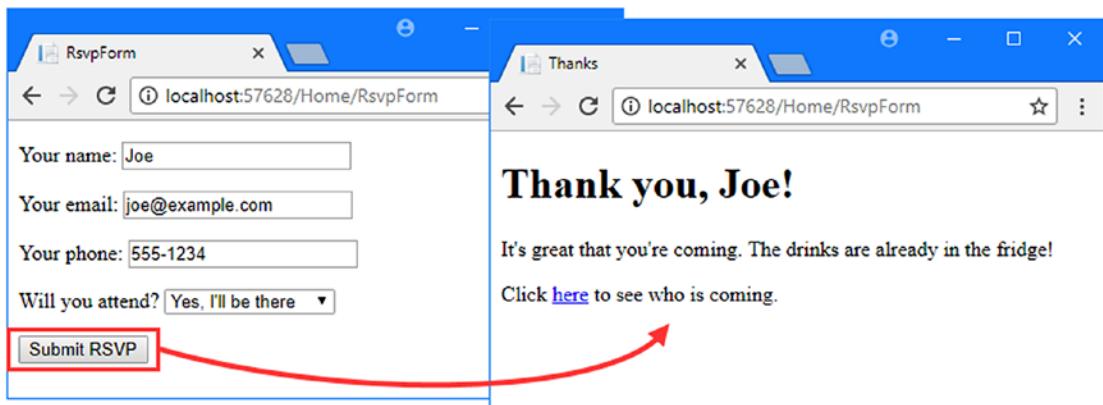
RsvpForm ×

localhost:57628/Home/RsvpForm

Your name: Joe

Your email: joe@example.com

Your phone: 555-1234

Will you attend? Yes, I'll be there ▼

Submit RSVP

Thanks ×

localhost:57628/Home/RsvpForm

# Thank you, Joe!

It's great that you're coming. The drinks are already in the fridge!

Click here to see who is coming.